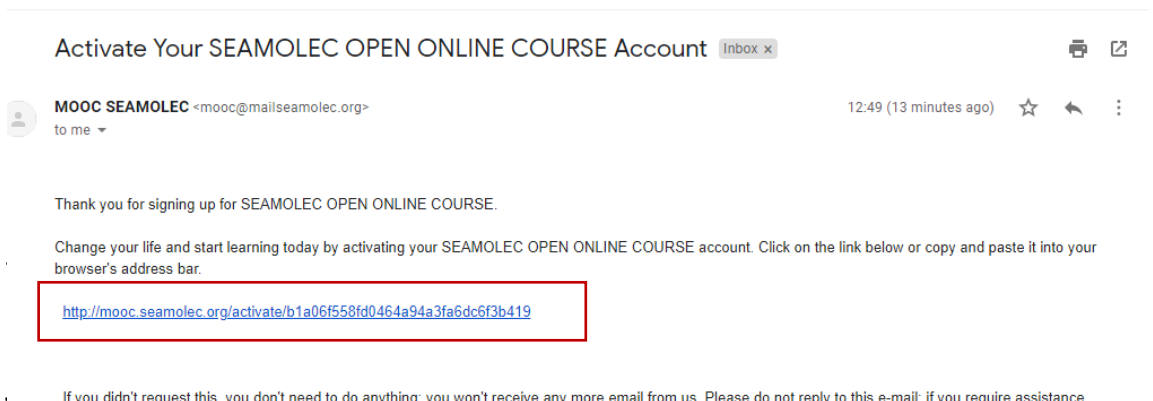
Activate Your SEAMOLEC OPEN ONLINE COURSE Account Inbox ×

MOOC SEAMOLEC <mooc@mailseamolec.org>
to me

12:49 (13 minutes ago)

Thank you for signing up for SEAMOLEC OPEN ONLINE COURSE.

Change your life and start learning today by activating your SEAMOLEC OPEN ONLINE COURSE account. Click on the link below or copy and paste it into your browser's address bar.

http://mooc.seamolec.org/activate/b1a06f558fd0464a94a3fa6dc6f3b419

If you didn't request this, you don't need to do anything; you won't receive any more email from us. Please do not reply to this e-mail; if you require assistance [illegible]